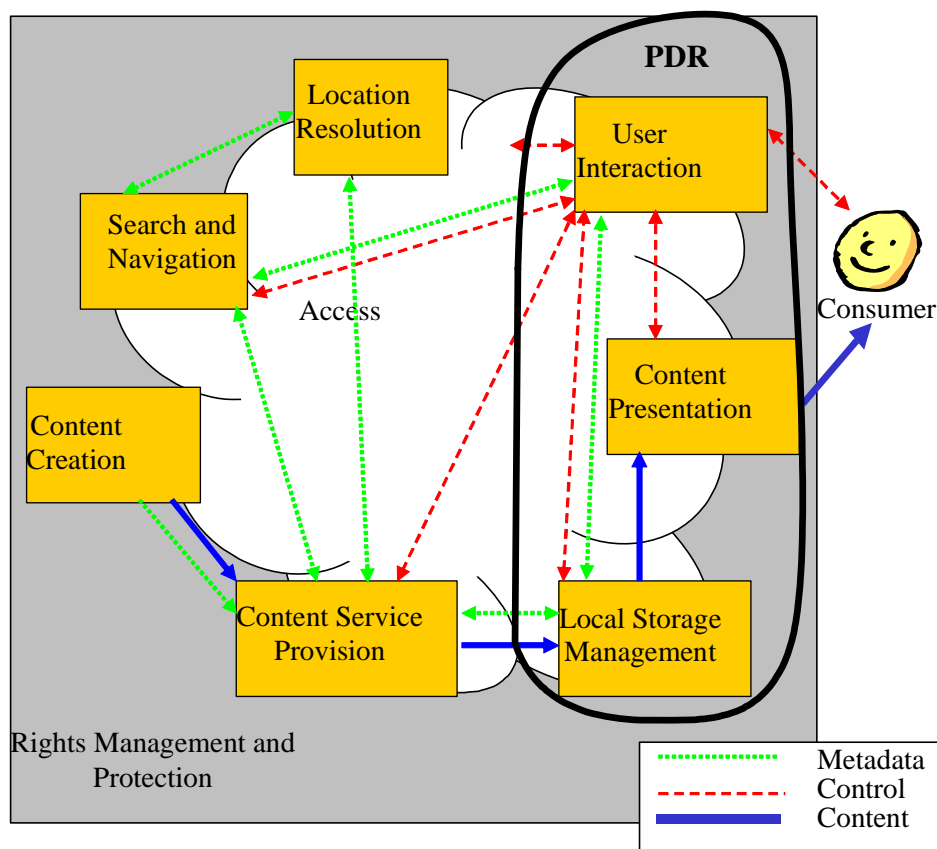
PDR

Location Resolution

User Interaction

Search and Navigation

Access

Consumer

Content Presentation

Content Creation

Content Service Provision

Local Storage Management

Rights Management and Protection

Metadata
Control
Content